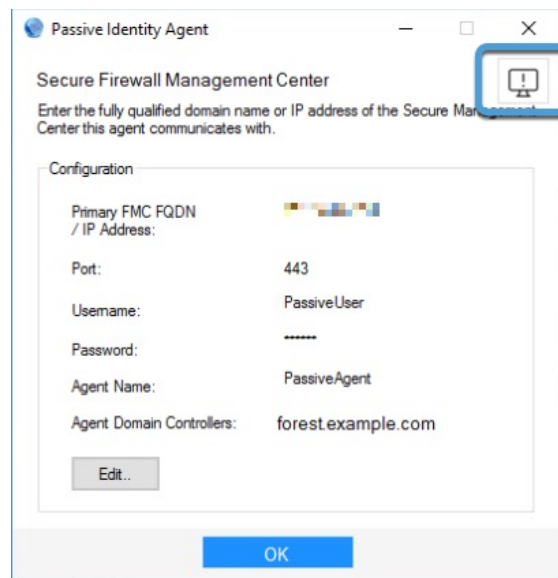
Passive Identity Agent

Secure Firewall Management Center

Enter the fully qualified domain name or IP address of the Secure Man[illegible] Center this agent communicates with.

Configuration

Primary FMC FQDN / IP Address: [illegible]

Port: 443

Username: PassiveUser

Password: ••••••

Agent Name: PassiveAgent

Agent Domain Controllers: forest.example.com

Edit..

OK